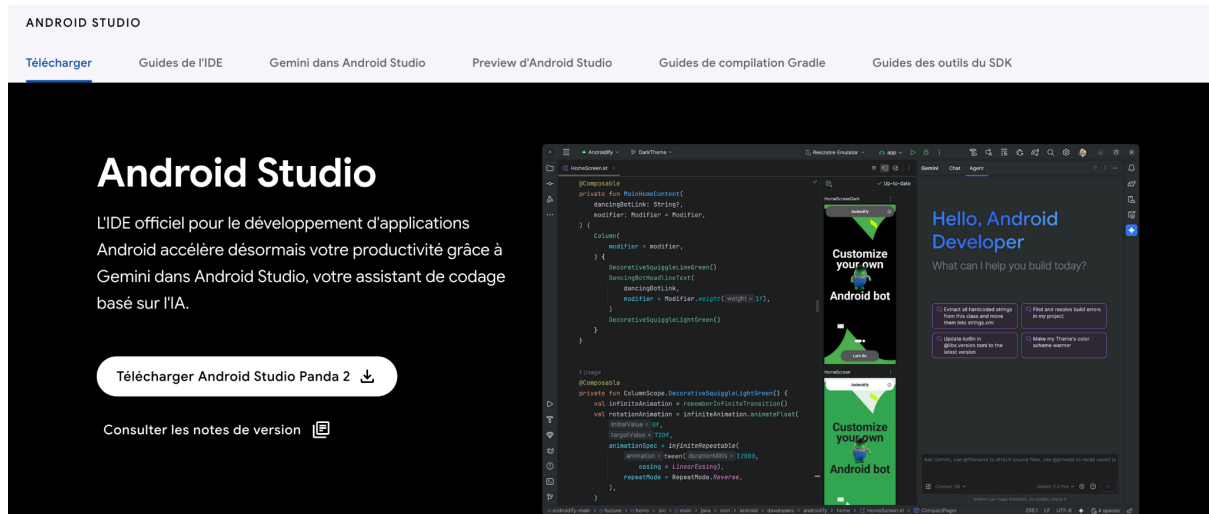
ANDROID STUDIO

Télécharger Guides de l'IDE Gemini dans Android Studio Preview d'Android Studio Guides de compilation Gradle Guides des outils du SDK

Android Studio

L'IDE officiel pour le développement d'applications Android accélère désormais votre productivité grâce à Gemini dans Android Studio, votre assistant de codage basé sur l'IA.

Télécharger Android Studio Panda 2

Consulter les notes de version

Androidify DarkTheme Resizable Emulator app

HomeScreen.kt

@Composable
private fun MainHomeContent(
    dancingBotLink: String?,
    modifier: Modifier = Modifier,
) {
    Column(
        modifier = modifier,
    ) {
        DecorativeSquiggleLimeGreen()
        DancingBotHeadlineText(
            dancingBotLink,
            modifier = Modifier.weight( weight = 1f),
        )
        DecorativeSquiggleLightGreen()
    }
}

1 usage
@Composable
private fun ColumnScope.DecorativeSquiggleLightGreen() {
    val infiniteAnimation = rememberInfiniteTransition()
    val rotationAnimation = infiniteAnimation.animateFloat(
        initialValue = 0f,
        targetValue = 720f,
        animationSpec = infiniteRepeatable(
            animation = tween( durationMillis = 12000,
                easing = LinearEasing),
            repeatMode = RepeatMode.Reverse,
        ),
    )

Up-to-date

HomeScreenDark
Androidify
Customize your own Android bot
Let's Go

HomeScreen
Androidify
Customize your own Android bot

Gemini Chat Agent

Hello, Android Developer
What can I help you build today?

Extract all hardcoded strings from this class and move them into strings.xml
Find and resolve build errors in my project
Update kotlin in @libs.version.toml to the latest version
Make my Theme's color scheme warmer

Ask Gemini, use @filename to attach source files, use @prompt to recall saved pr

Context: 0% Gemini 2.5 Pro

androidify-main > feature > home > src > main > java > com > android > developers > androidify > home > HomeScreen.kt > CompactPager   259:1 LF UTF-8 4 spaces